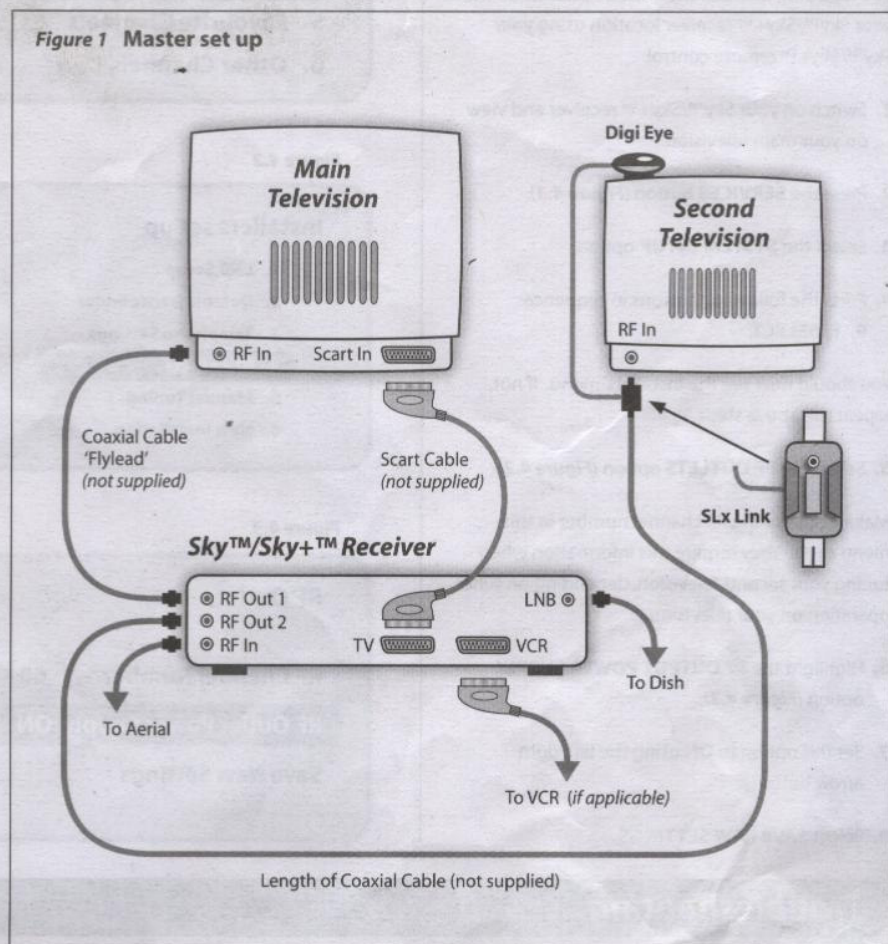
Figure 1 Master set up

Main Television

RF In

Scart In

Digi Eye

Second Television

RF In

Coaxial Cable 'Flylead' (not supplied)

Scart Cable (not supplied)

SLx Link

Sky™/Sky+™ Receiver

RF Out 1
RF Out 2
RF In

TV

VCR

LNB

To Dish

To Aerial

To VCR (if applicable)

Length of Coaxial Cable (not supplied)